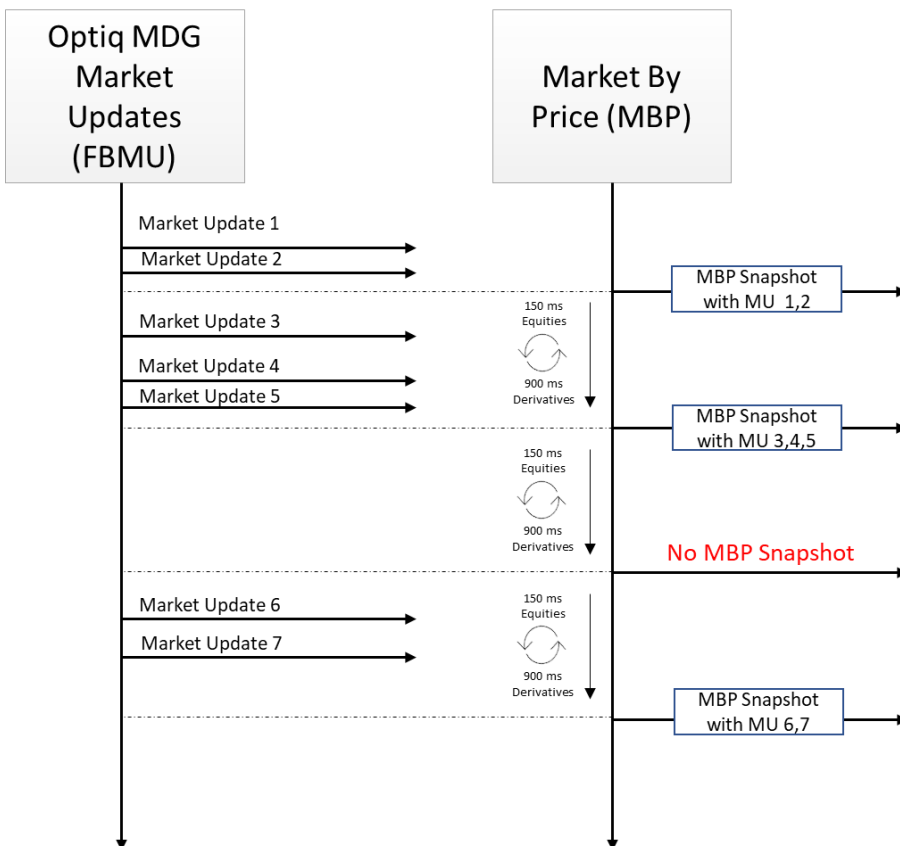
Optiq MDG Market Updates (FBMU)

Market By Price (MBP)

Market Update 1

Market Update 2

MBP Snapshot with MU 1,2

Market Update 3

150 ms Equities

900 ms Derivatives

Market Update 4

Market Update 5

MBP Snapshot with MU 3,4,5

150 ms Equities

900 ms Derivatives

No MBP Snapshot

Market Update 6

150 ms Equities

Market Update 7

900 ms Derivatives

MBP Snapshot with MU 6,7